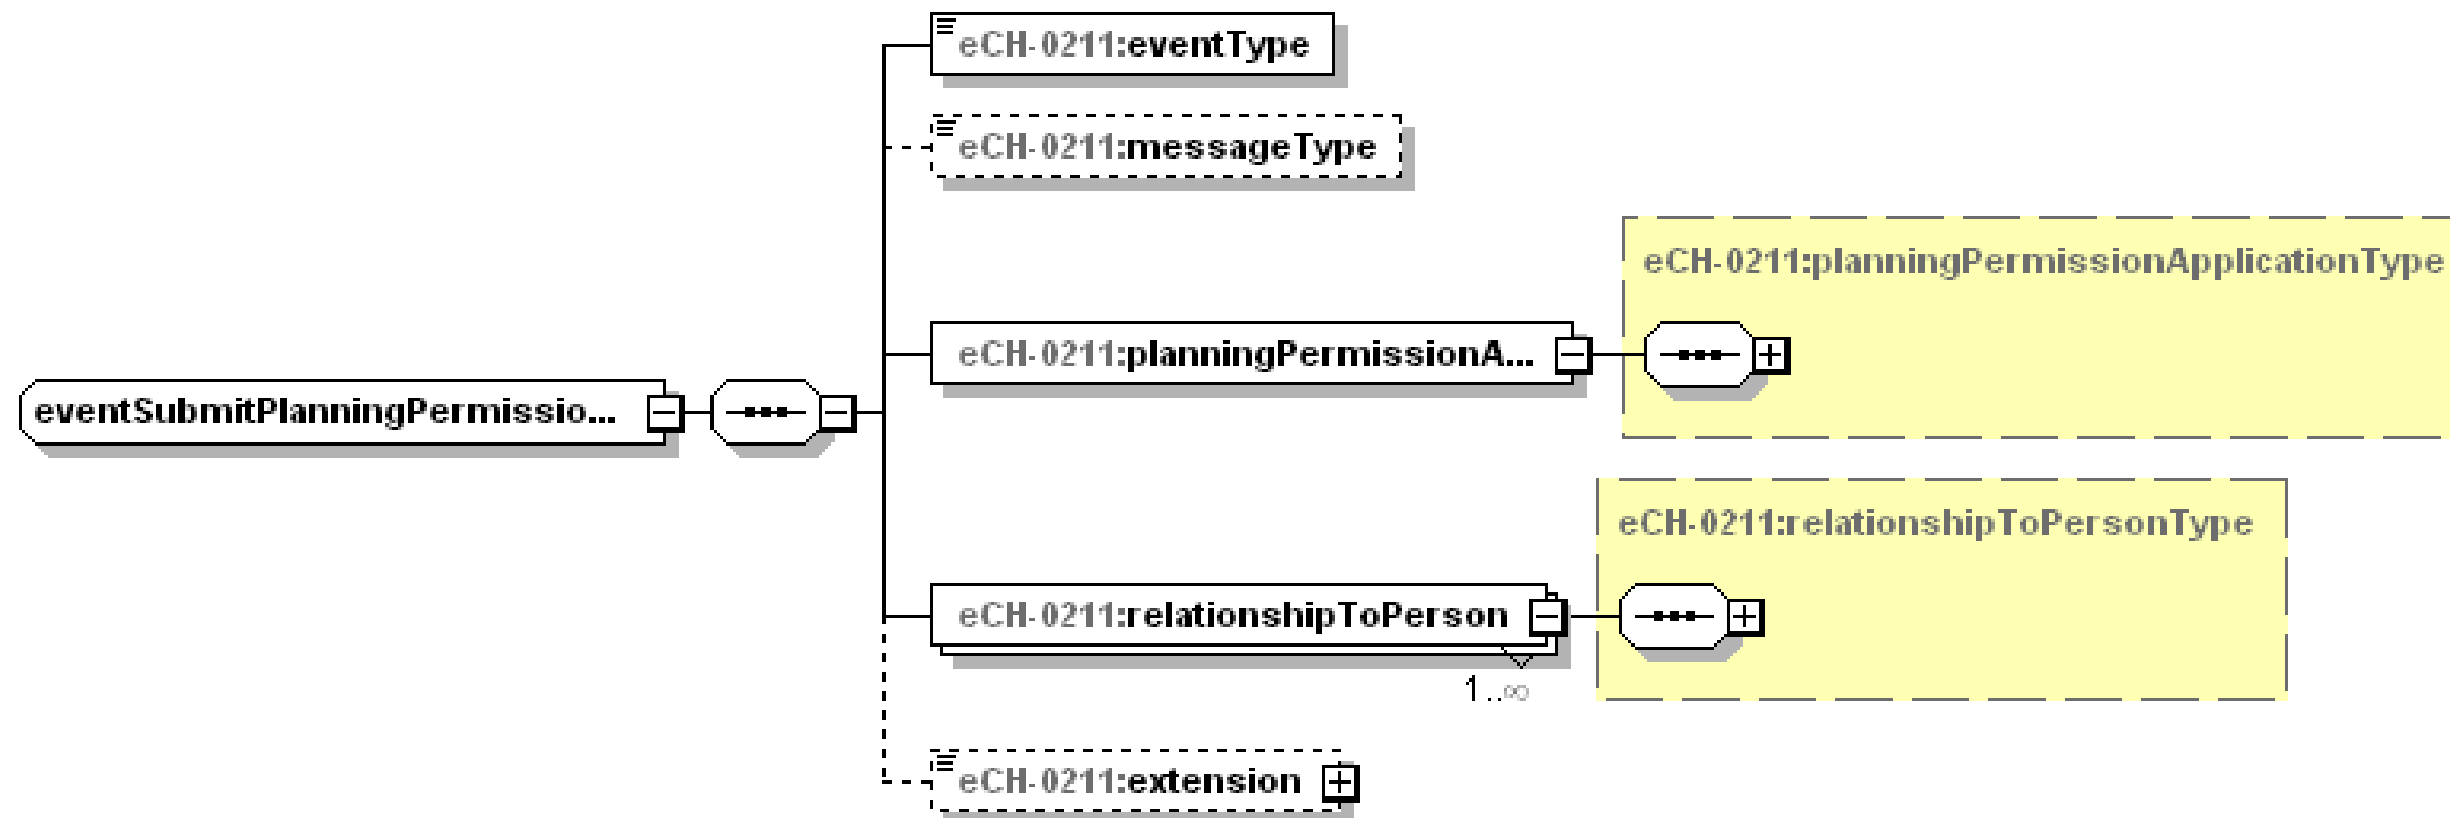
eventSubmitPlanningPermissio...

eCH-0211:eventType

eCH-0211:messageType

eCH-0211:planningPermissionA...

eCH-0211:planningPermissionApplicationType

eCH-0211:relationshipToPerson

1..∞

eCH-0211:relationshipToPersonType

eCH-0211:extension